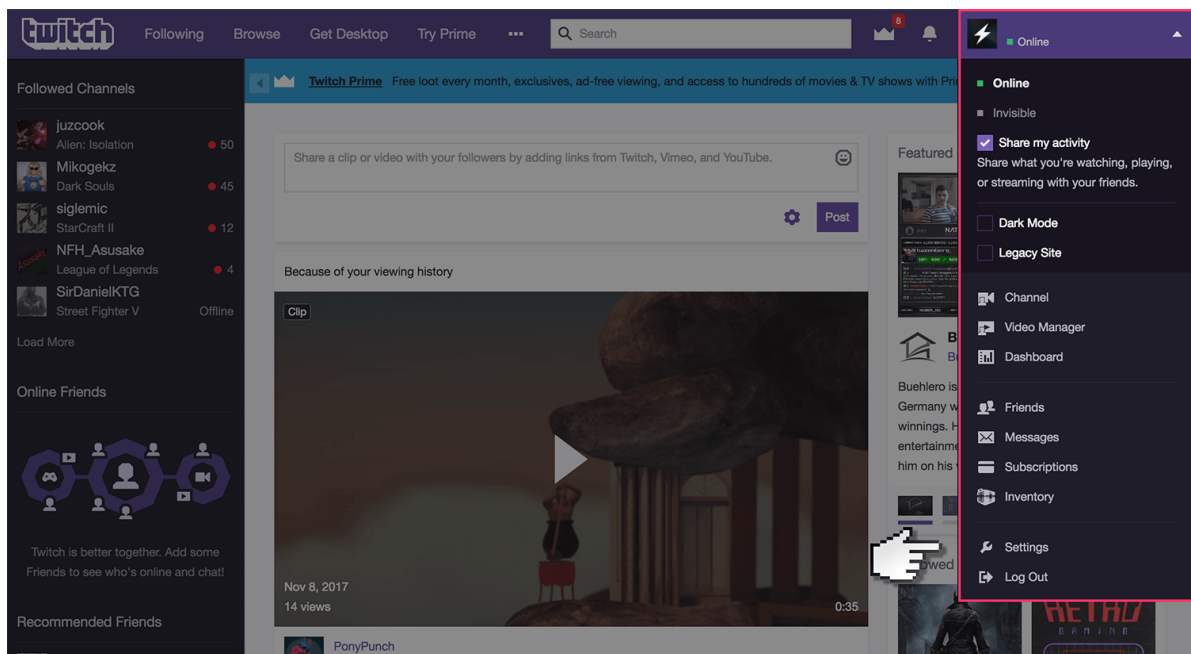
twitch Following Browse Get Desktop Try Prime ··· Search 8

Online

Followed Channels

juzcook
Alien: Isolation 50

Mikogekz
Dark Souls 45

siglemic
StarCraft II 12

NFH_Asusake
League of Legends 4

SirDanielKTG
Street Fighter V Offline

Load More

Online Friends

Twitch is better together. Add some Friends to see who's online and chat!

Recommended Friends

Twitch Prime Free loot every month, exclusives, ad-free viewing, and access to hundreds of movies & TV shows with Pri

Share a clip or video with your followers by adding links from Twitch, Vimeo, and YouTube.

Post

Because of your viewing history

Clip

Nov 8, 2017
14 views
0:35

PonyPunch

Featured

B
Bu

Buehlero is
Germany w
winnings. H
entertainme
him on his

owed

Online

Invisible

Share my activity
Share what you're watching, playing, or streaming with your friends.

Dark Mode

Legacy Site

Channel

Video Manager

Dashboard

Friends

Messages

Subscriptions

Inventory

Settings

Log Out